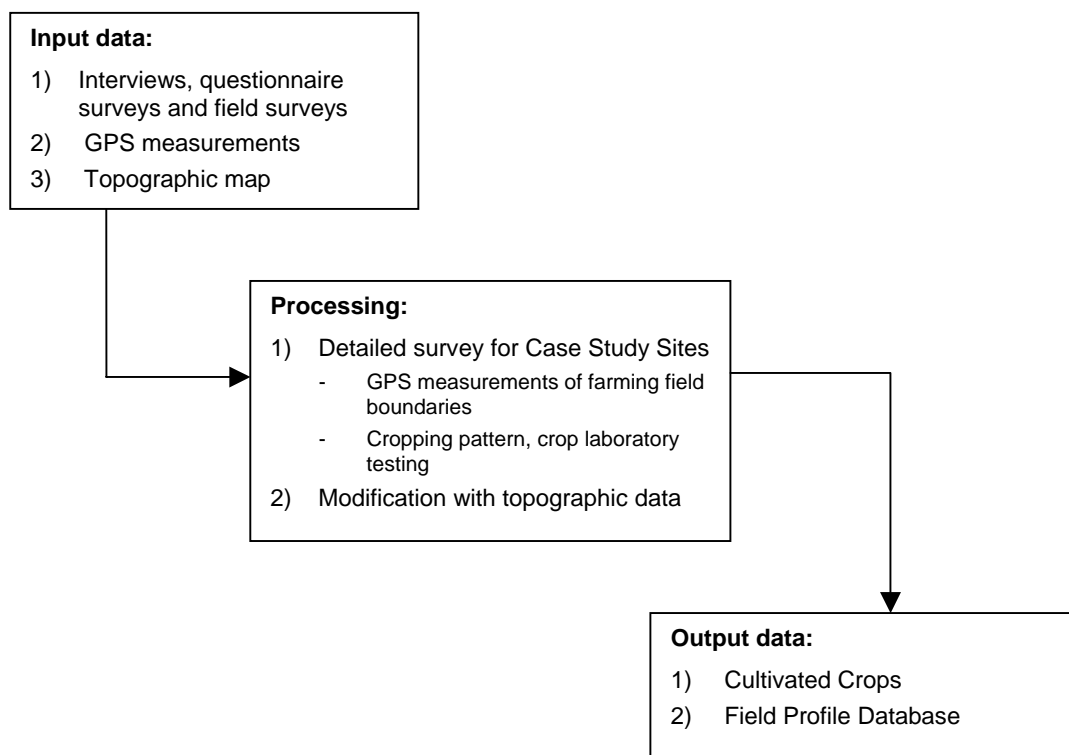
**Input data:**

1) Interviews, questionnaire surveys and field surveys
2) GPS measurements
3) Topographic map

**Processing:**

1) Detailed survey for Case Study Sites
 - GPS measurements of farming field boundaries
 - Cropping pattern, crop laboratory testing
2) Modification with topographic data

**Output data:**

1) Cultivated Crops
2) Field Profile Database